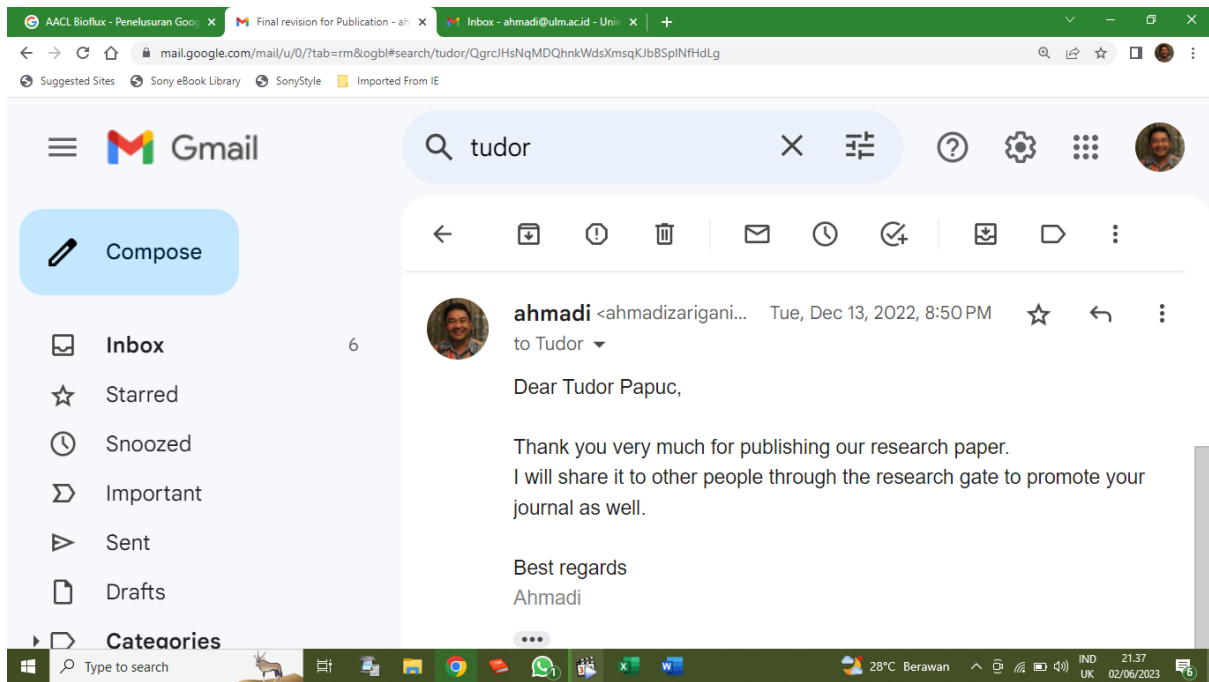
AACL Bioflux - Penelusuran Goog ×
Final revision for Publication - ah ×
Inbox - ahmadi@ulm.ac.id - Univ ×
+

mail.google.com/mail/u/0/?tab=rm&ogbl#search/tudor/QgrcJHsNqMDQhnkWdsXmsqKJbBSplNfHdLg

Suggested Sites
Sony eBook Library
SonyStyle
Imported From IE

Gmail

tudor

Compose

Inbox 6
Starred
Snoozed
Important
Sent
Drafts
Categories

ahmadi <ahmadizarigani... Tue, Dec 13, 2022, 8:50 PM
to Tudor

Dear Tudor Papuc,

Thank you very much for publishing our research paper.
I will share it to other people through the research gate to promote your journal as well.

Best regards
Ahmadi

Type to search
28°C Berawan
IND UK
21.37
02/06/2023
6